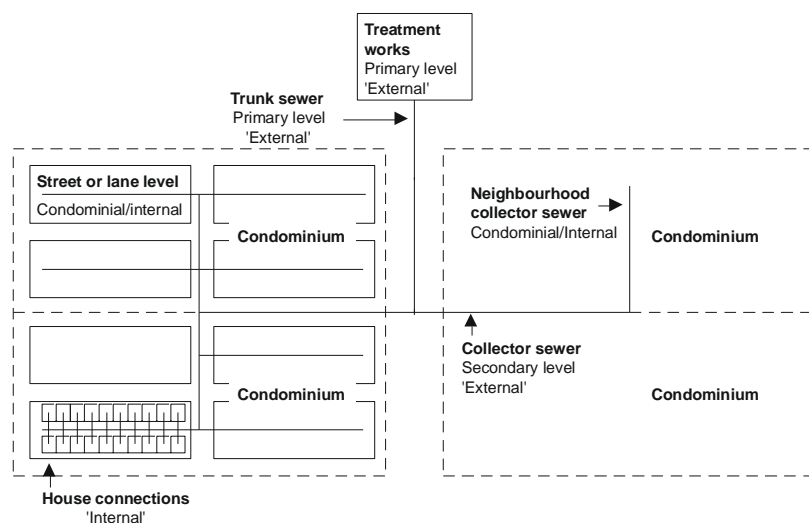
Treatment works
Primary level
'External'

Trunk sewer
Primary level
'External'

Street or lane level
Condominial/internal

Condominium

Neighbourhood collector sewer
Condominial/Internal

Condominium

Collector sewer
Secondary level
'External'

Condominium

Condominium

House connections
'Internal'